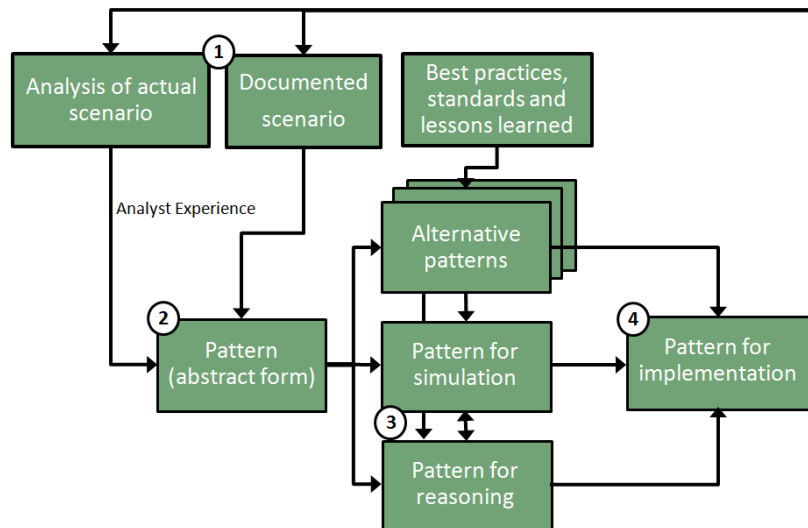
1
Analysis of actual scenario

Documented scenario

Best practices, standards and lessons learned

Analyst Experience

Alternative patterns

2
Pattern (abstract form)

Pattern for simulation

4
Pattern for implementation

3
Pattern for reasoning